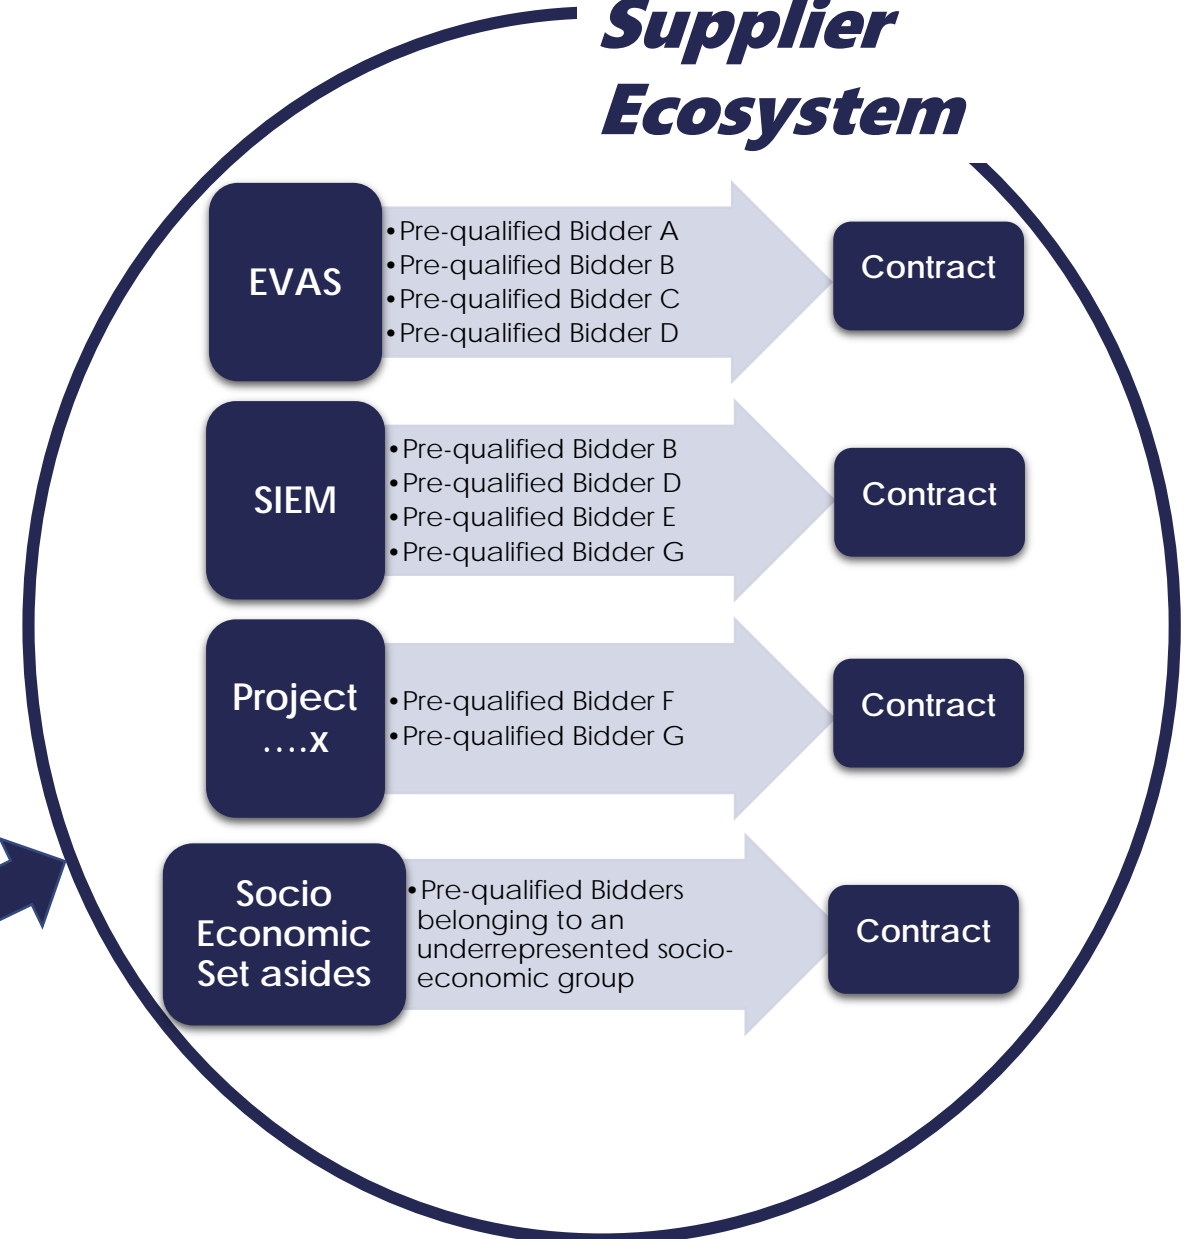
Supplier Ecosystem

EVAS

- Pre-qualified Bidder A
- Pre-qualified Bidder B
- Pre-qualified Bidder C
- Pre-qualified Bidder D

Contract

SIEM

- Pre-qualified Bidder B
- Pre-qualified Bidder D
- Pre-qualified Bidder E
- Pre-qualified Bidder G

Contract

Project ….x

- Pre-qualified Bidder F
- Pre-qualified Bidder G

Contract

Socio Economic Set asides

- Pre-qualified Bidders belonging to an underrepresented socio-economic group

Contract